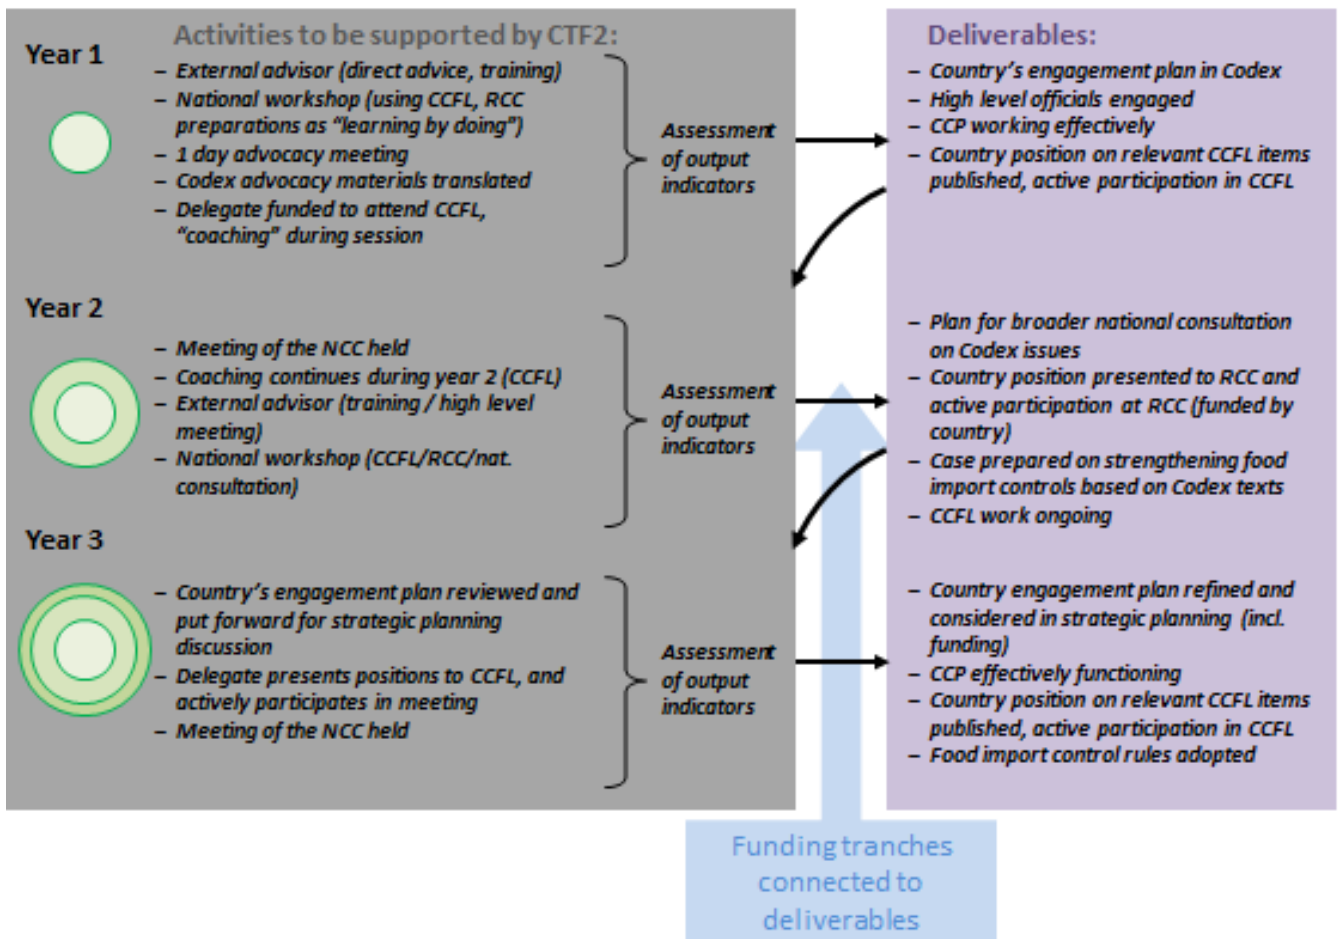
Activities to be supported by CTF2:

Year 1

– External advisor (direct advice, training)
– National workshop (using CCFL, RCC preparations as "learning by doing")
– 1 day advocacy meeting
– Codex advocacy materials translated
– Delegate funded to attend CCFL, "coaching" during session

Assessment of output indicators

Year 2

– Meeting of the NCC held
– Coaching continues during year 2 (CCFL)
– External advisor (training / high level meeting)
– National workshop (CCFL/RCC/nat. consultation)

Assessment of output indicators

Year 3

– Country's engagement plan reviewed and put forward for strategic planning discussion
– Delegate presents positions to CCFL, and actively participates in meeting
– Meeting of the NCC held

Assessment of output indicators

Deliverables:

– Country's engagement plan in Codex
– High level officials engaged
– CCP working effectively
– Country position on relevant CCFL items published, active participation in CCFL

– Plan for broader national consultation on Codex issues
– Country position presented to RCC and active participation at RCC (funded by country)
– Case prepared on strengthening food import controls based on Codex texts
– CCFL work ongoing

– Country engagement plan refined and considered in strategic planning (incl. funding)
– CCP effectively functioning
– Country position on relevant CCFL items published, active participation in CCFL
– Food import control rules adopted

Funding tranches connected to deliverables